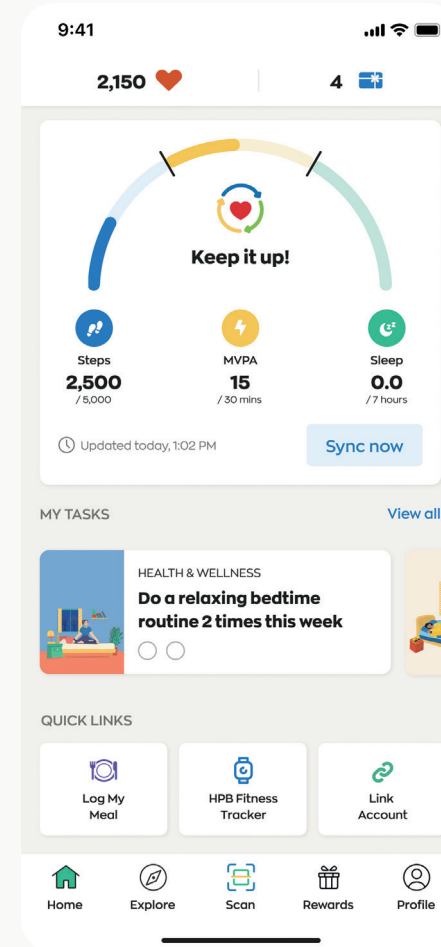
9:41

2,150

4

Keep it up!

Steps
2,500
/ 5,000

MVPA
15
/ 30 mins

Sleep
0.0
/ 7 hours

Updated today, 1:02 PM

Sync now

MY TASKS

View all

HEALTH & WELLNESS
Do a relaxing bedtime routine 2 times this week

QUICK LINKS

Log My Meal

HPB Fitness Tracker

Link Account

Home

Explore

Scan

Rewards

Profile